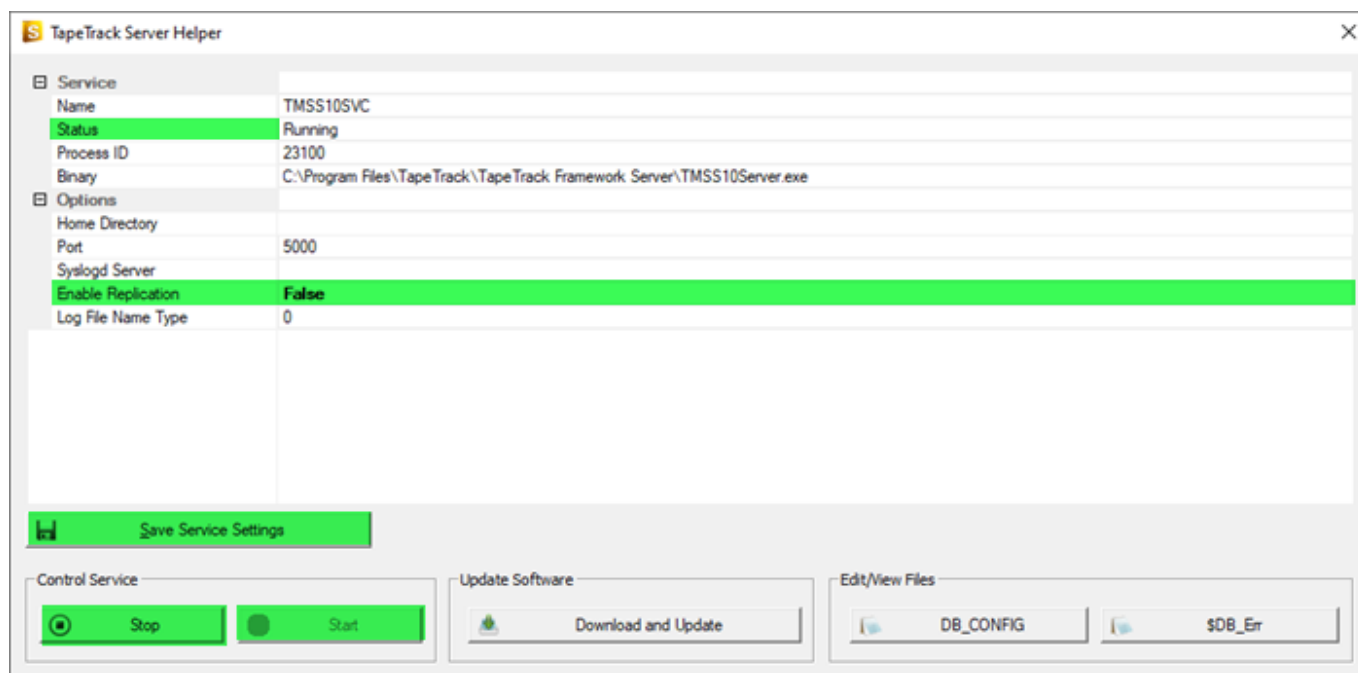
TapeTrack Server Helper

| | |
|---|---|
| ⊟ Service | |
| Name | TMSS10SVC |
| Status | Running |
| Process ID | 23100 |
| Binary | C:\Program Files\TapeTrack\TapeTrack Framework Server\TMSS10Server.exe |
| ⊟ Options | |
| Home Directory | |
| Port | 5000 |
| Syslogd Server | |
| Enable Replication | **False** |
| Log File Name Type | 0 |

Save Service Settings

Control Service
Stop
Start

Update Software
Download and Update

Edit/View Files
DB_CONFIG
$DB_Err